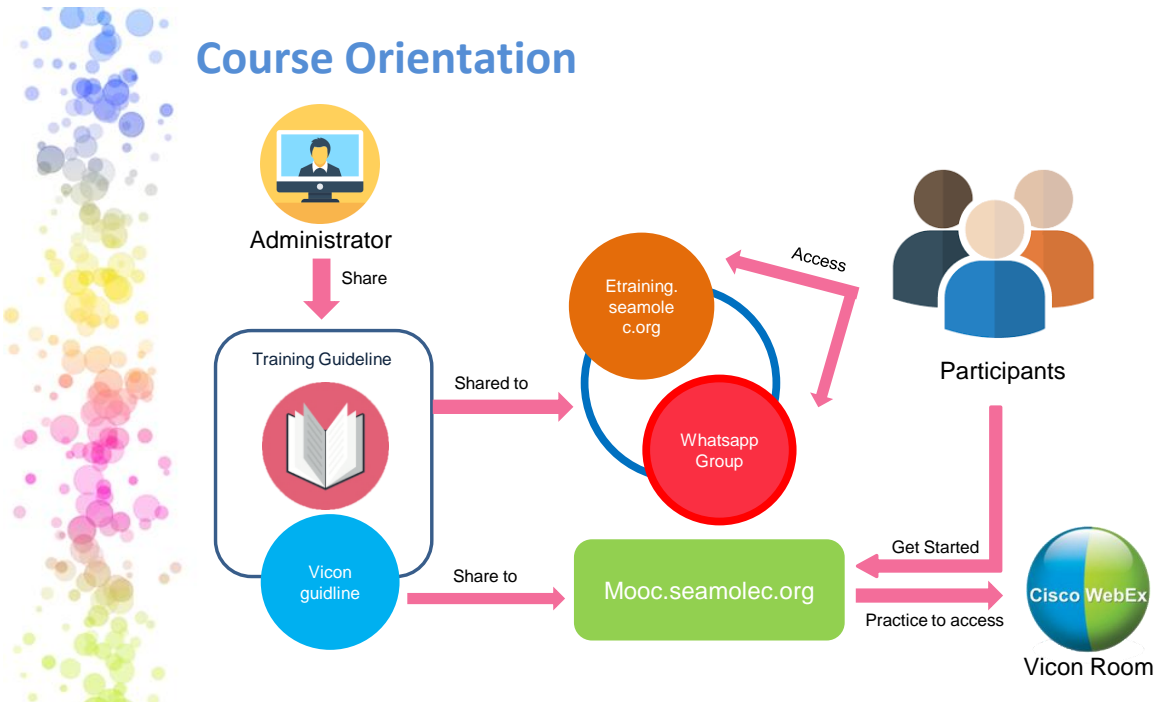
Course Orientation

Administrator

Share

Training Guideline

Vicon guidline

Shared to

Share to

Etraining. seamolec.org

Whatsapp Group

Access

Participants

Mooc.seamolec.org

Get Started

Practice to access

Cisco WebEx

Vicon Room